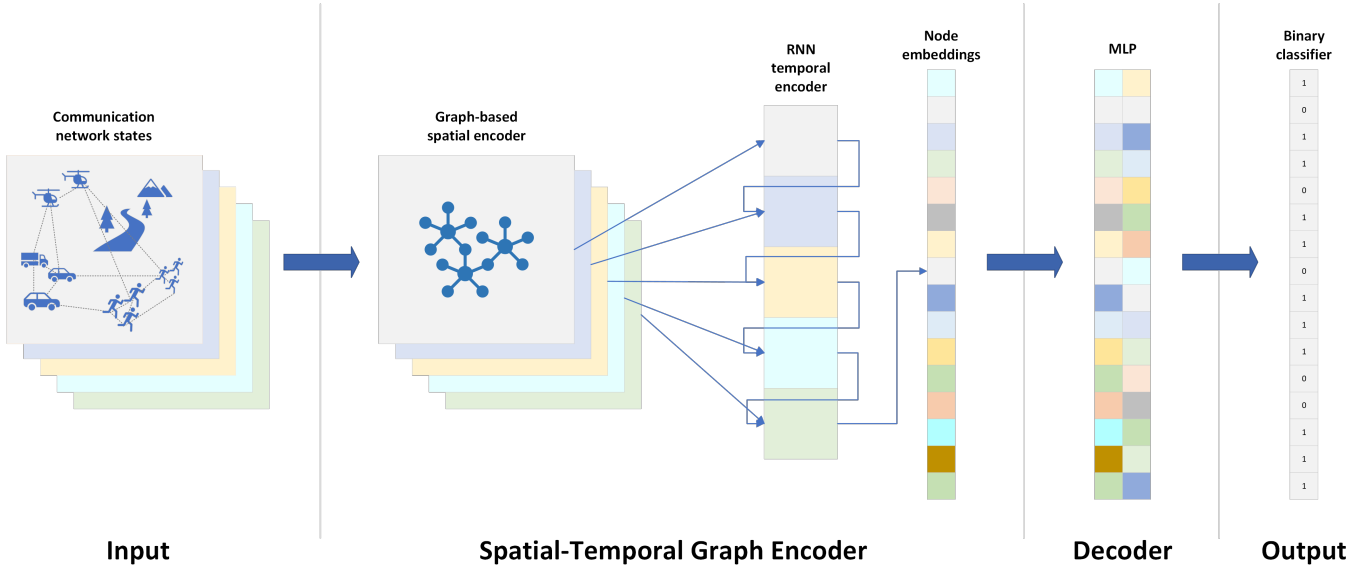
Communication network states

Graph-based spatial encoder

RNN temporal encoder

Node embeddings

MLP

Binary classifier

| 1 |
|---|
| 0 |
| 1 |
| 1 |
| 0 |
| 1 |
| 1 |
| 0 |
| 1 |
| 1 |
| 1 |
| 0 |
| 0 |
| 1 |
| 1 |
| 1 |

Input

Spatial-Temporal Graph Encoder

Decoder

Output